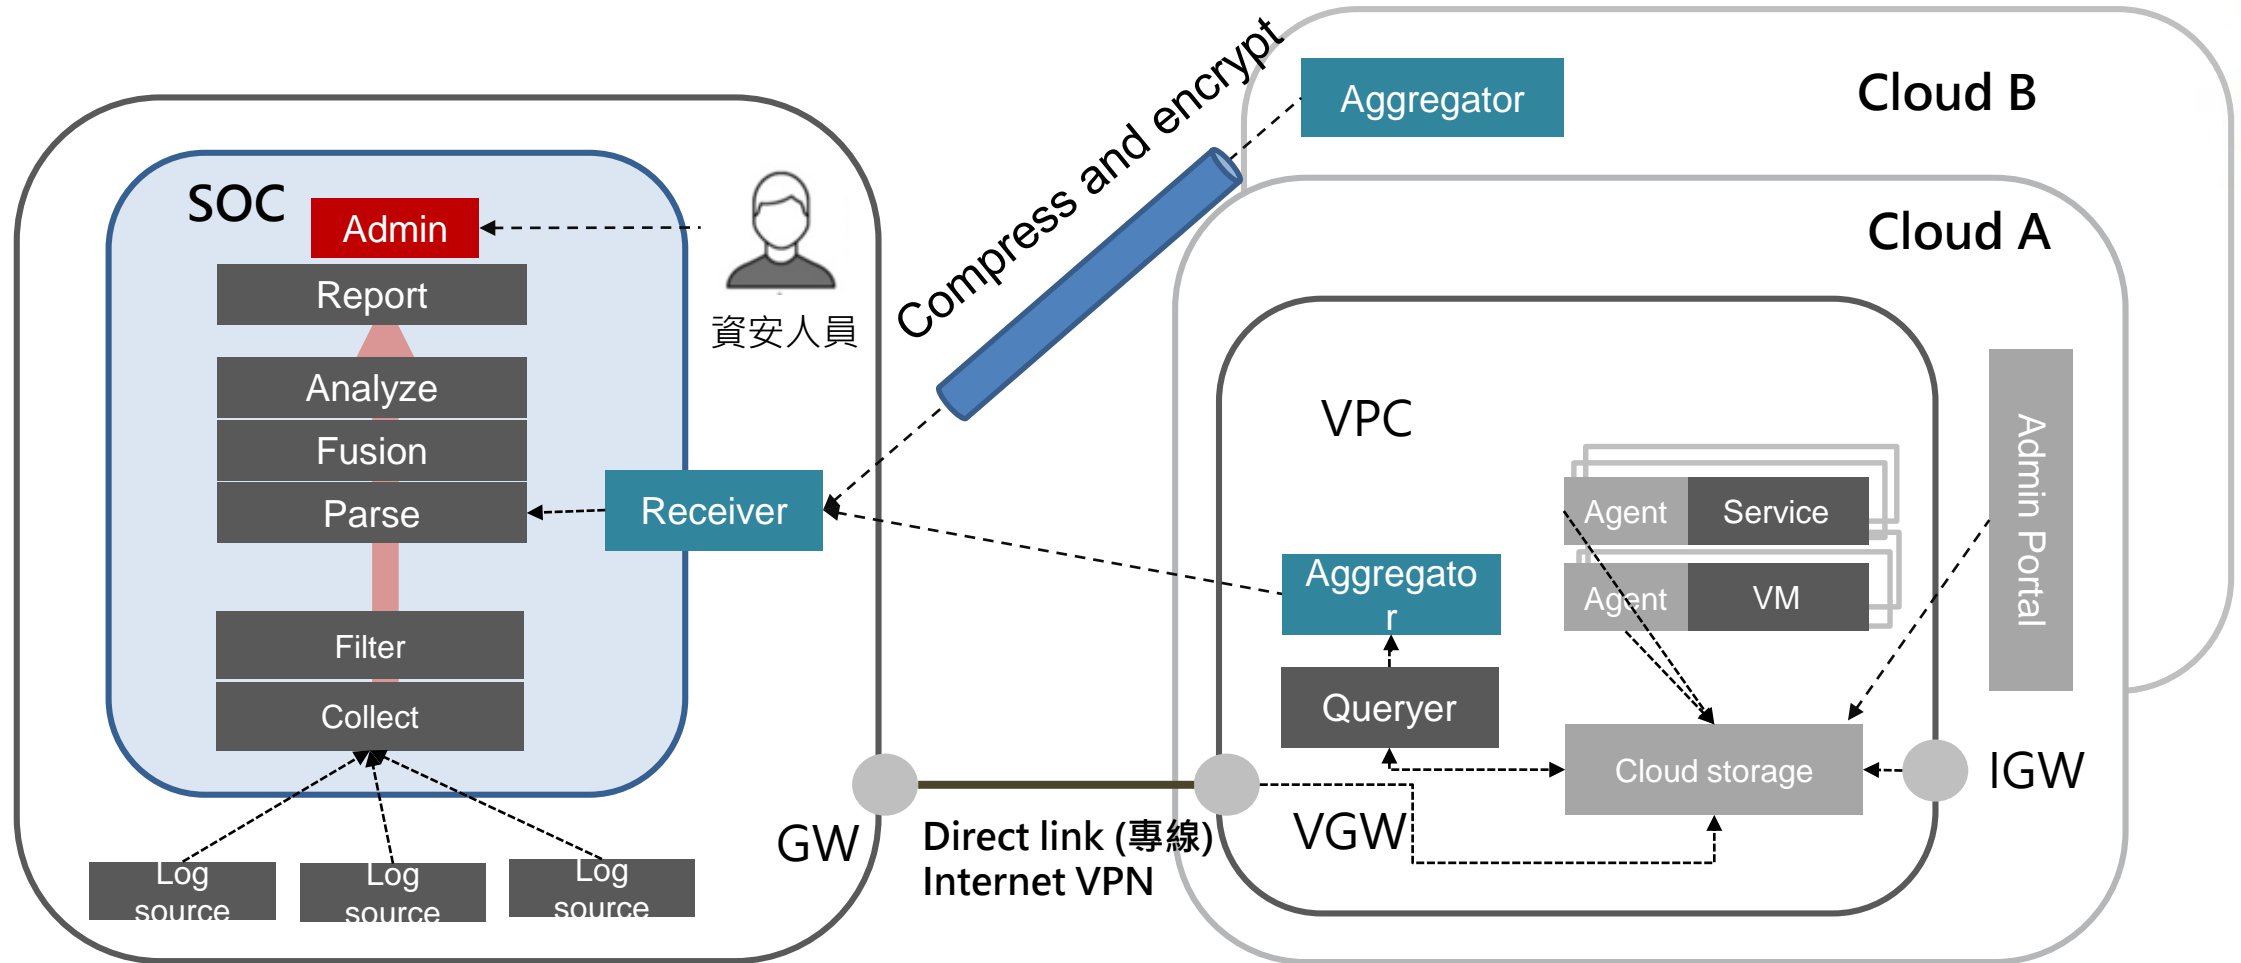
SOC

Admin

Report

Analyze

Fusion

Parse

Filter

Collect

資安人員

Receiver

Compress and encrypt

Aggregator

Cloud B

Cloud A

VPC

Agent

Service

Agent

VM

Admin Portal

Aggregato r

Queryer

Cloud storage

IGW

VGW

GW

Direct link (專線)
Internet VPN

Log source

Log source

Log source